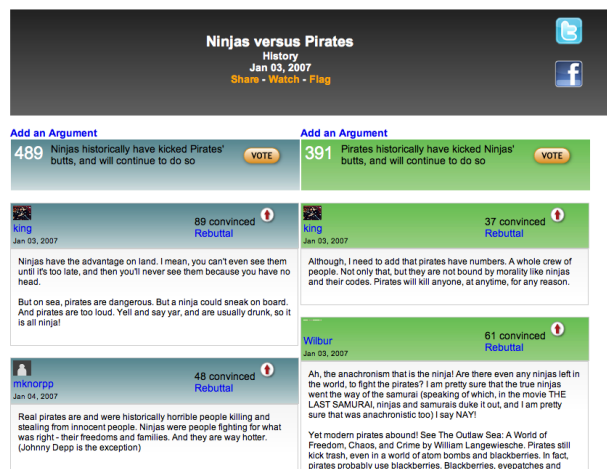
Ninjas versus Pirates
History
Jan 03, 2007
Share - Watch - Flag

Add an Argument

489 Ninjas historically have kicked Pirates' butts, and will continue to do so

VOTE

king
Jan 03, 2007
89 convinced
Rebuttal

Ninjas have the advantage on land. I mean, you can't even see them until it's too late, and then you'll never see them because you have no head.

But on sea, pirates are dangerous. But a ninja could sneak on board. And pirates are too loud. Yell and say yar, and are usually drunk, so it is all ninja!

mknorpp
Jan 04, 2007
48 convinced
Rebuttal

Real pirates are and were historically horrible people killing and stealing from innocent people. Ninjas were people fighting for what was right - their freedoms and families. And they are way hotter. (Johnny Depp is the exception)

Add an Argument

391 Pirates historically have kicked Ninjas' butts, and will continue to do so

VOTE

king
Jan 03, 2007
37 convinced
Rebuttal

Although, I need to add that pirates have numbers. A whole crew of people. Not only that, but they are not bound by morality like ninjas and their codes. Pirates will kill anyone, at anytime, for any reason.

Wilbur
Jan 03, 2007
61 convinced
Rebuttal

Ah, the anachronism that is the ninja! Are there even any ninjas left in the world, to fight the pirates? I am pretty sure that the true ninjas went the way of the samurai (speaking of which, in the movie THE LAST SAMURAI, ninjas and samurais duke it out, and I am pretty sure that was anachronistic too) I say NAY!

Yet modern pirates abound! See The Outlaw Sea: A World of Freedom, Chaos, and Crime by William Langewiesche. Pirates still kick trash, even in a world of atom bombs and blackberries. In fact, pirates probably use blackberries. Blackberries, eyepatches and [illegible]